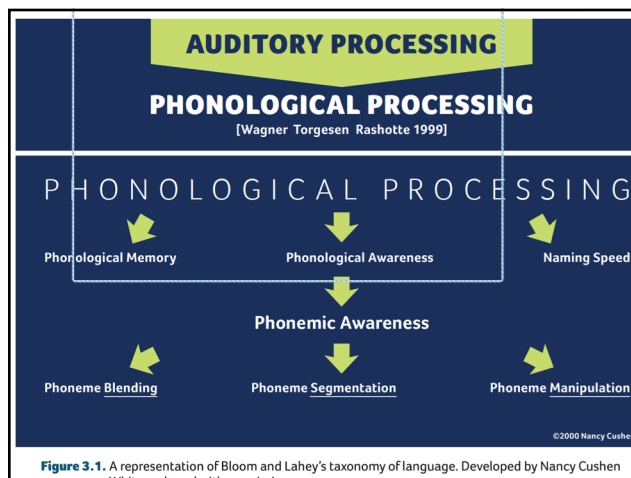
AUDITORY PROCESSING

PHONOLOGICAL PROCESSING

[Wagner Torgesen Rashotte 1999]

PHONOLOGICAL PROCESSING

Phonological Memory

Phonological Awareness

Naming Speed

Phonemic Awareness

Phoneme Blending

Phoneme Segmentation

Phoneme Manipulation

©2000 Nancy Cushe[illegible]

Figure 3.1. A representation of Bloom and Lahey's taxonomy of language. Developed by Nancy Cushen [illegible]